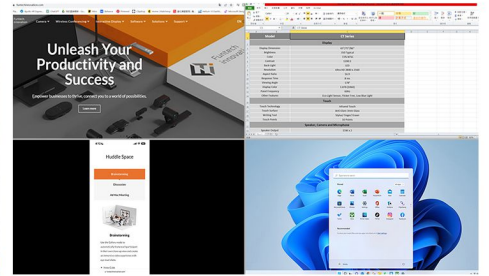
Unleash Your Productivity and Success

Empower businesses to thrive, connect you to a world of possibilities.

Learn more

Huddle Space

Brainstorming

Discussion

Online Meeting

Brainstorming

Model

Display

Touch

Speaker, Camera and Microphone